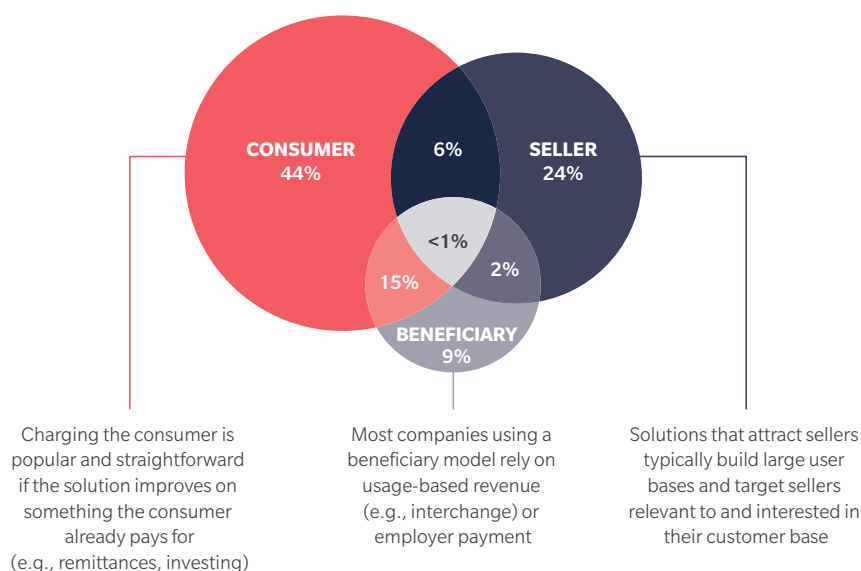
CONSUMER
44%

6%

SELLER
24%

<1%

15%

2%

BENEFICIARY
9%

Charging the consumer is popular and straightforward if the solution improves on something the consumer already pays for (e.g., remittances, investing)

Most companies using a beneficiary model rely on usage-based revenue (e.g., interchange) or employer payment

Solutions that attract sellers typically build large user bases and target sellers relevant to and interested in their customer base